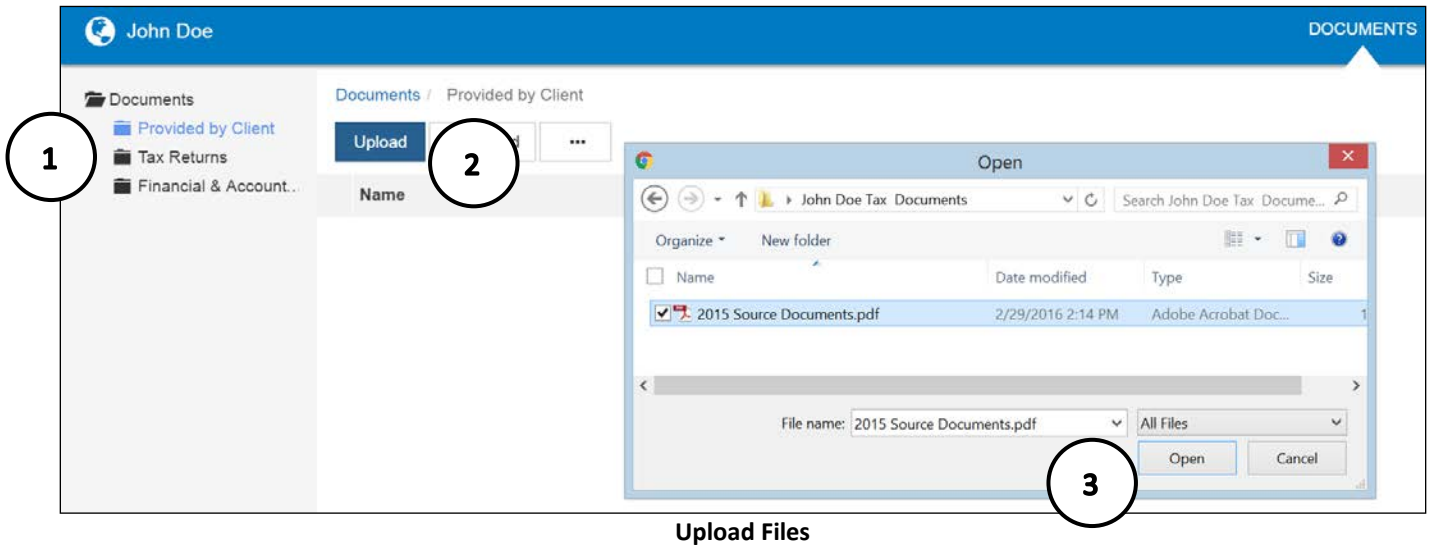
John Doe

DOCUMENTS

Documents
Provided by Client
Tax Returns
Financial & Account...

1

Documents / Provided by Client

Upload

2

d

...

Name

Open

×

John Doe Tax Documents

Search John Doe Tax Docume...

Organize ▾ New folder

Name

Date modified

Type

Size

2015 Source Documents.pdf

2/29/2016 2:14 PM

Adobe Acrobat Doc...

1

File name: 2015 Source Documents.pdf

All Files

Open

Cancel

3

Upload Files